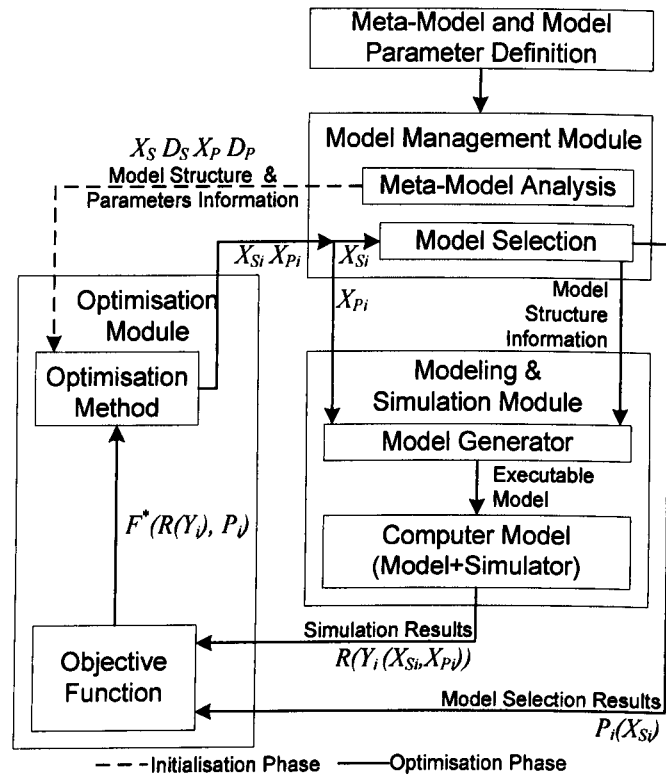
Meta-Model and Model Parameter Definition

Model Management Module

$X_S$ $D_S$ $X_P$ $D_P$
Model Structure & Parameters Information

Meta-Model Analysis

Model Selection

$X_{Si}$ $X_{Pi}$

$X_{Si}$

Optimisation Module

$X_{Pi}$

Model Structure Information

Optimisation Method

Modeling & Simulation Module

Model Generator

Executable Model

$F^*(R(Y_i), P_i)$

Computer Model (Model+Simulator)

Simulation Results
$R(Y_i(X_{Si}, X_{Pi}))$

Objective Function

Model Selection Results
$P_i(X_{Si})$

Initialisation Phase
Optimisation Phase